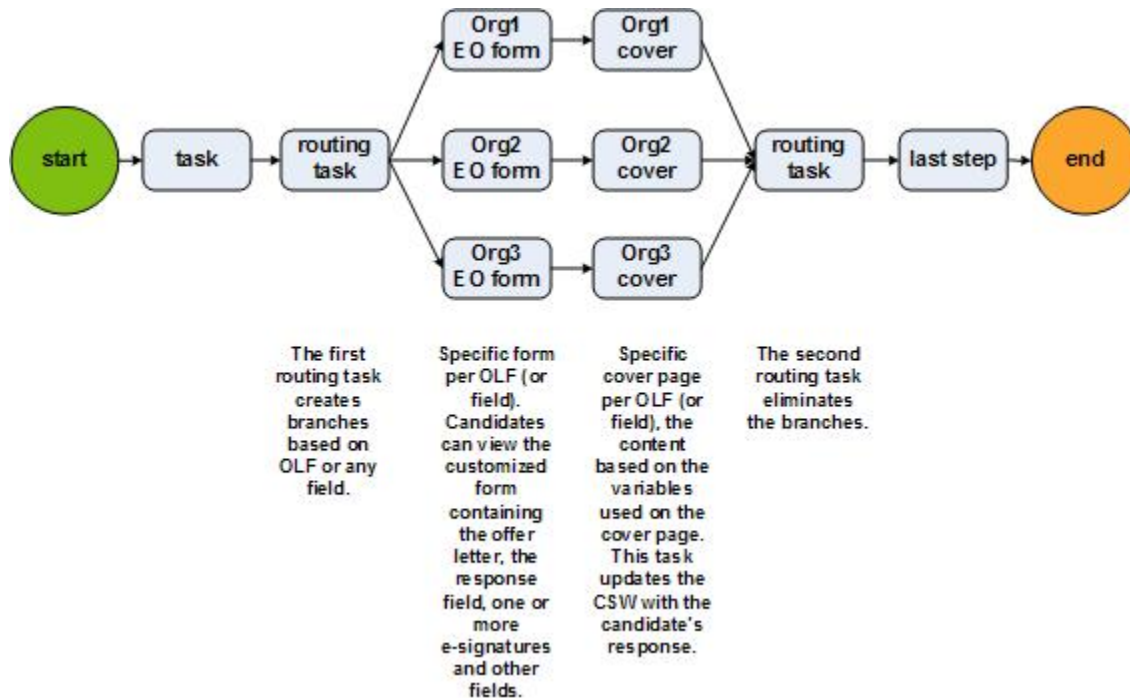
start

task

routing task

Org1 E O form

Org1 cover

Org2 E O form

Org2 cover

Org3 E O form

Org3 cover

routing task

last step

end

The first routing task creates branches based on OLF or any field.

Specific form per OLF (or field). Candidates can view the customized form containing the offer letter, the response field, one or more e-signatures and other fields.

Specific cover page per OLF (or field), the content based on the variables used on the cover page. This task updates the CSW with the candidate's response.

The second routing task eliminates the branches.